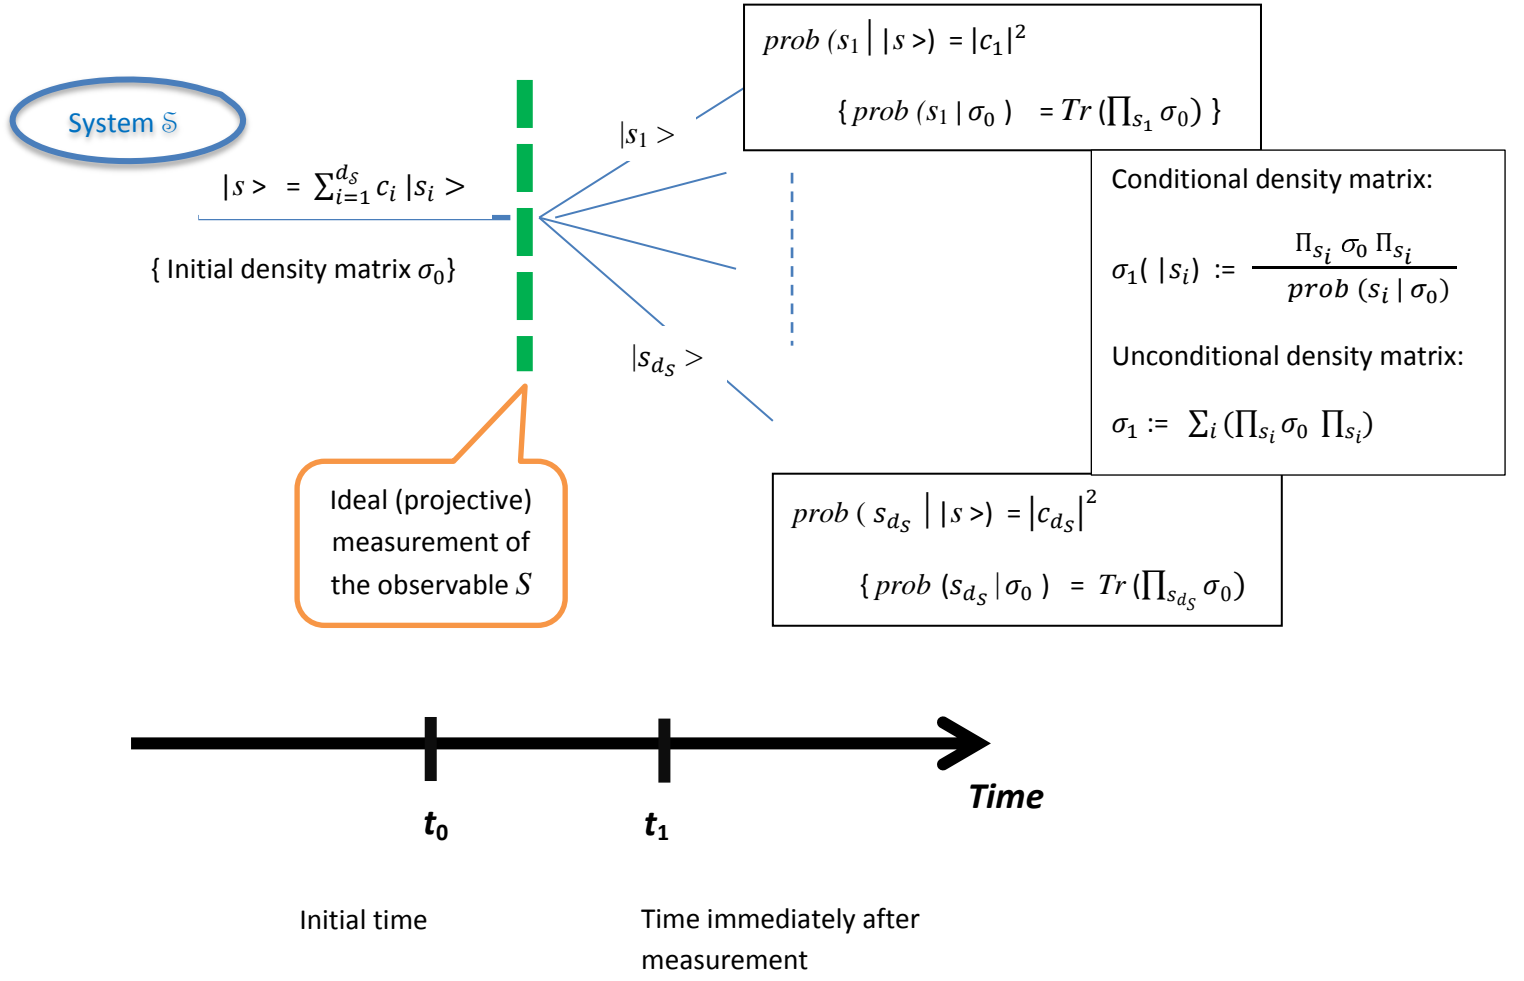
System $\mathbb{S}$

$|s> = \sum_{i=1}^{d_S} c_i |s_i>$

{ Initial density matrix $\sigma_0$}

$|s_1>$

$prob\ (s_1 \,|\, |s>) = |c_1|^2$

$\{prob\ (s_1 \,|\, \sigma_0) = Tr\,(\prod_{s_1} \sigma_0)\ \}$

Conditional density matrix:

$\sigma_1(\ |s_i) := \frac{\Pi_{s_i}\ \sigma_0\ \Pi_{s_i}}{prob\ (s_i \,|\, \sigma_0)}$

Unconditional density matrix:

$\sigma_1 := \sum_i (\prod_{s_i} \sigma_0\ \prod_{s_i})$

$|s_{d_S}>$

$prob\ (s_{d_S} \,|\, |s>) = |c_{d_S}|^2$

$\{prob\ (s_{d_S} \,|\, \sigma_0) = Tr\,(\prod_{s_{d_S}} \sigma_0)$

Ideal (projective) measurement of the observable $S$

Time

$t_0$

$t_1$

Initial time

Time immediately after measurement